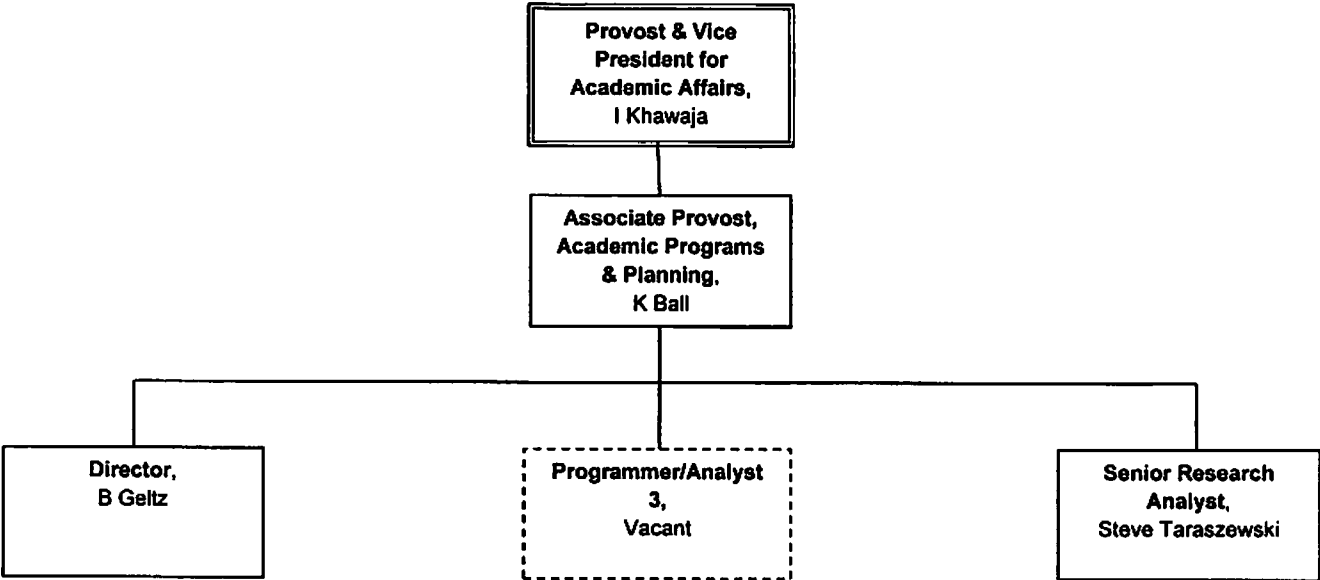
Provost & Vice President for Academic Affairs, I Khawaja

Associate Provost, Academic Programs & Planning, K Ball

Director, B Geltz

Programmer/Analyst 3, Vacant

Senior Research Analyst, Steve Taraszewski